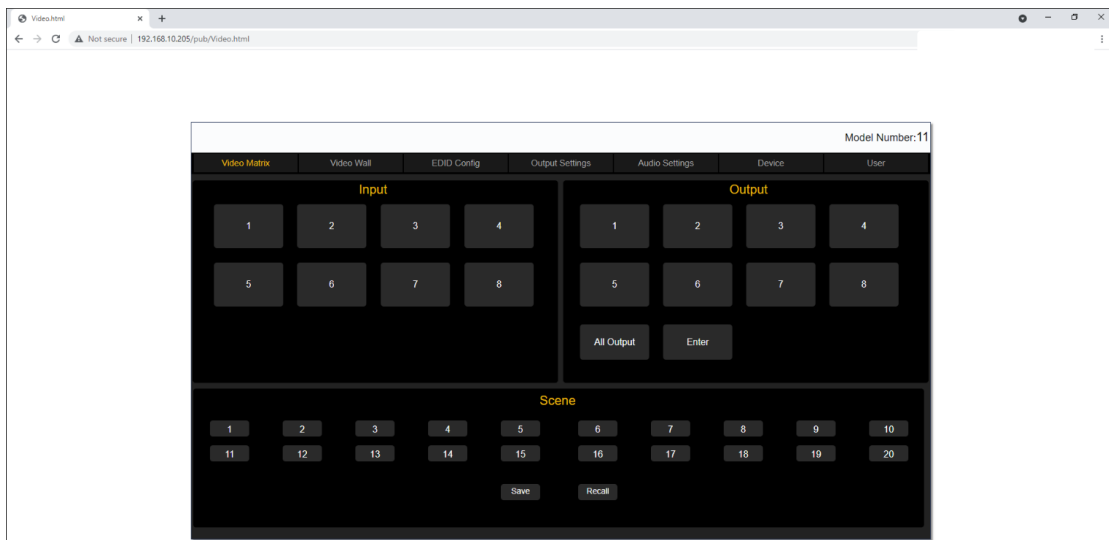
Video.html × +

Not secure | 192.168.10.205/pub/Video.html

Model Number:11

Video Matrix
Video Wall
EDID Config
Output Settings
Audio Settings
Device
User

Input

1 2 3 4
5 6 7 8

Output

1 2 3 4
5 6 7 8

All Output
Enter

Scene

1 2 3 4 5 6 7 8 9 10
11 12 13 14 15 16 17 18 19 20

Save
Recall